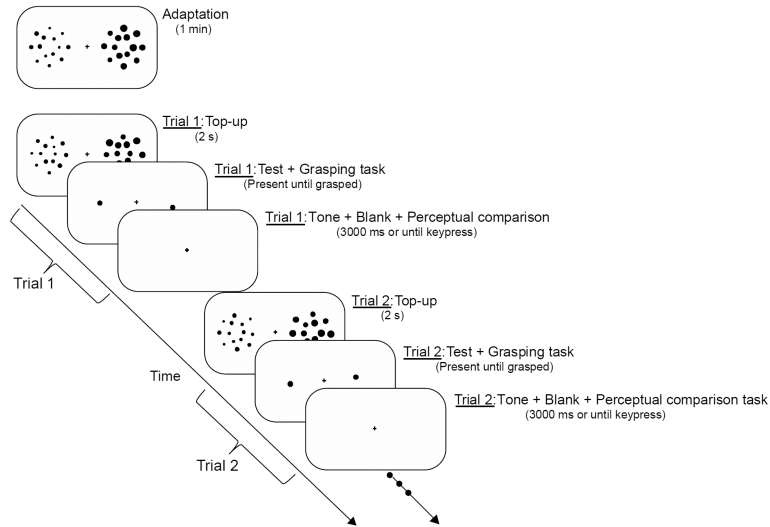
Adaptation
(1 min)

Trial 1: Top-up
(2 s)

Trial 1: Test + Grasping task
(Present until grasped)

Trial 1: Tone + Blank + Perceptual comparison
(3000 ms or until keypress)

Trial 1

Trial 2: Top-up
(2 s)

Trial 2: Test + Grasping task
(Present until grasped)

Time

Trial 2: Tone + Blank + Perceptual comparison task
(3000 ms or until keypress)

Trial 2